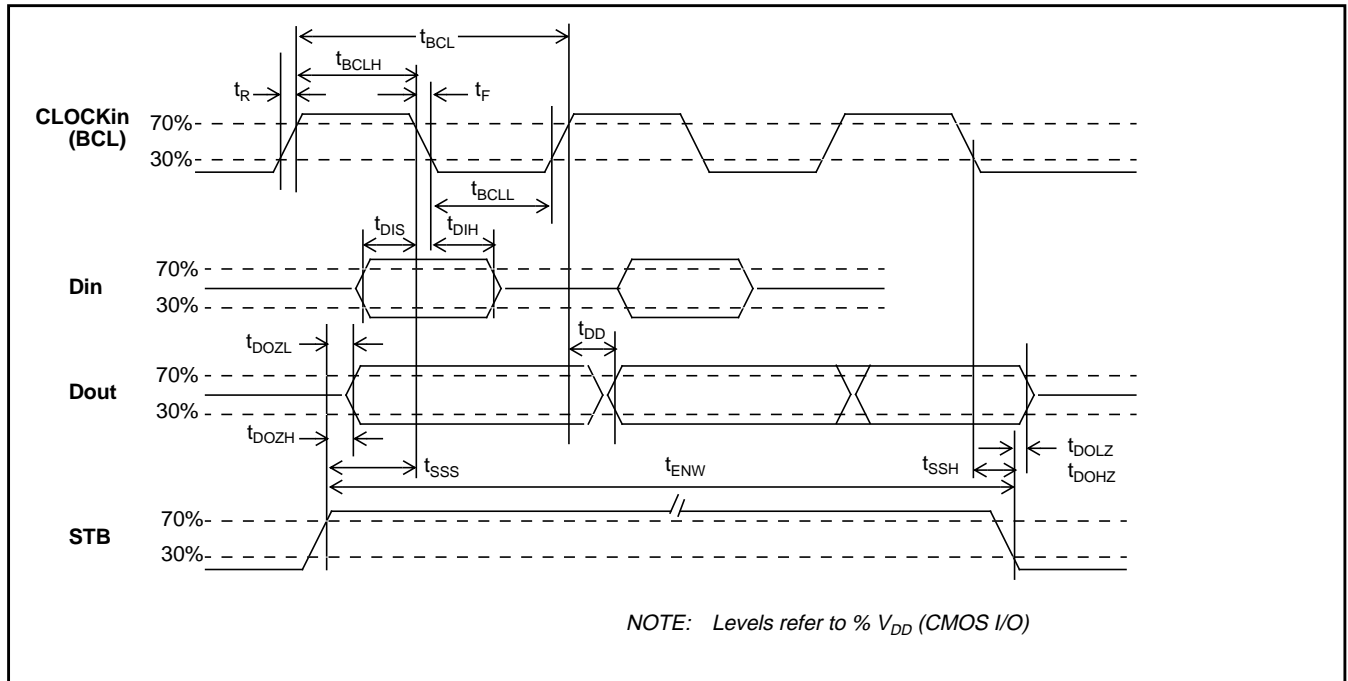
$t_{BCL}$
$t_{BCLH}$
$t_R$
$t_F$
CLOCKin (BCL)
70%
30%
$t_{BCLL}$
$t_{DIS}$
$t_{DIH}$
Din
70%
30%
$t_{DD}$
$t_{DOZL}$
Dout
70%
30%
$t_{DOZH}$
$t_{SSS}$
$t_{ENW}$
$t_{SSH}$
$t_{DOLZ}$
$t_{DOHZ}$
STB
70%
30%

NOTE: Levels refer to % $V_{DD}$ (CMOS I/O)